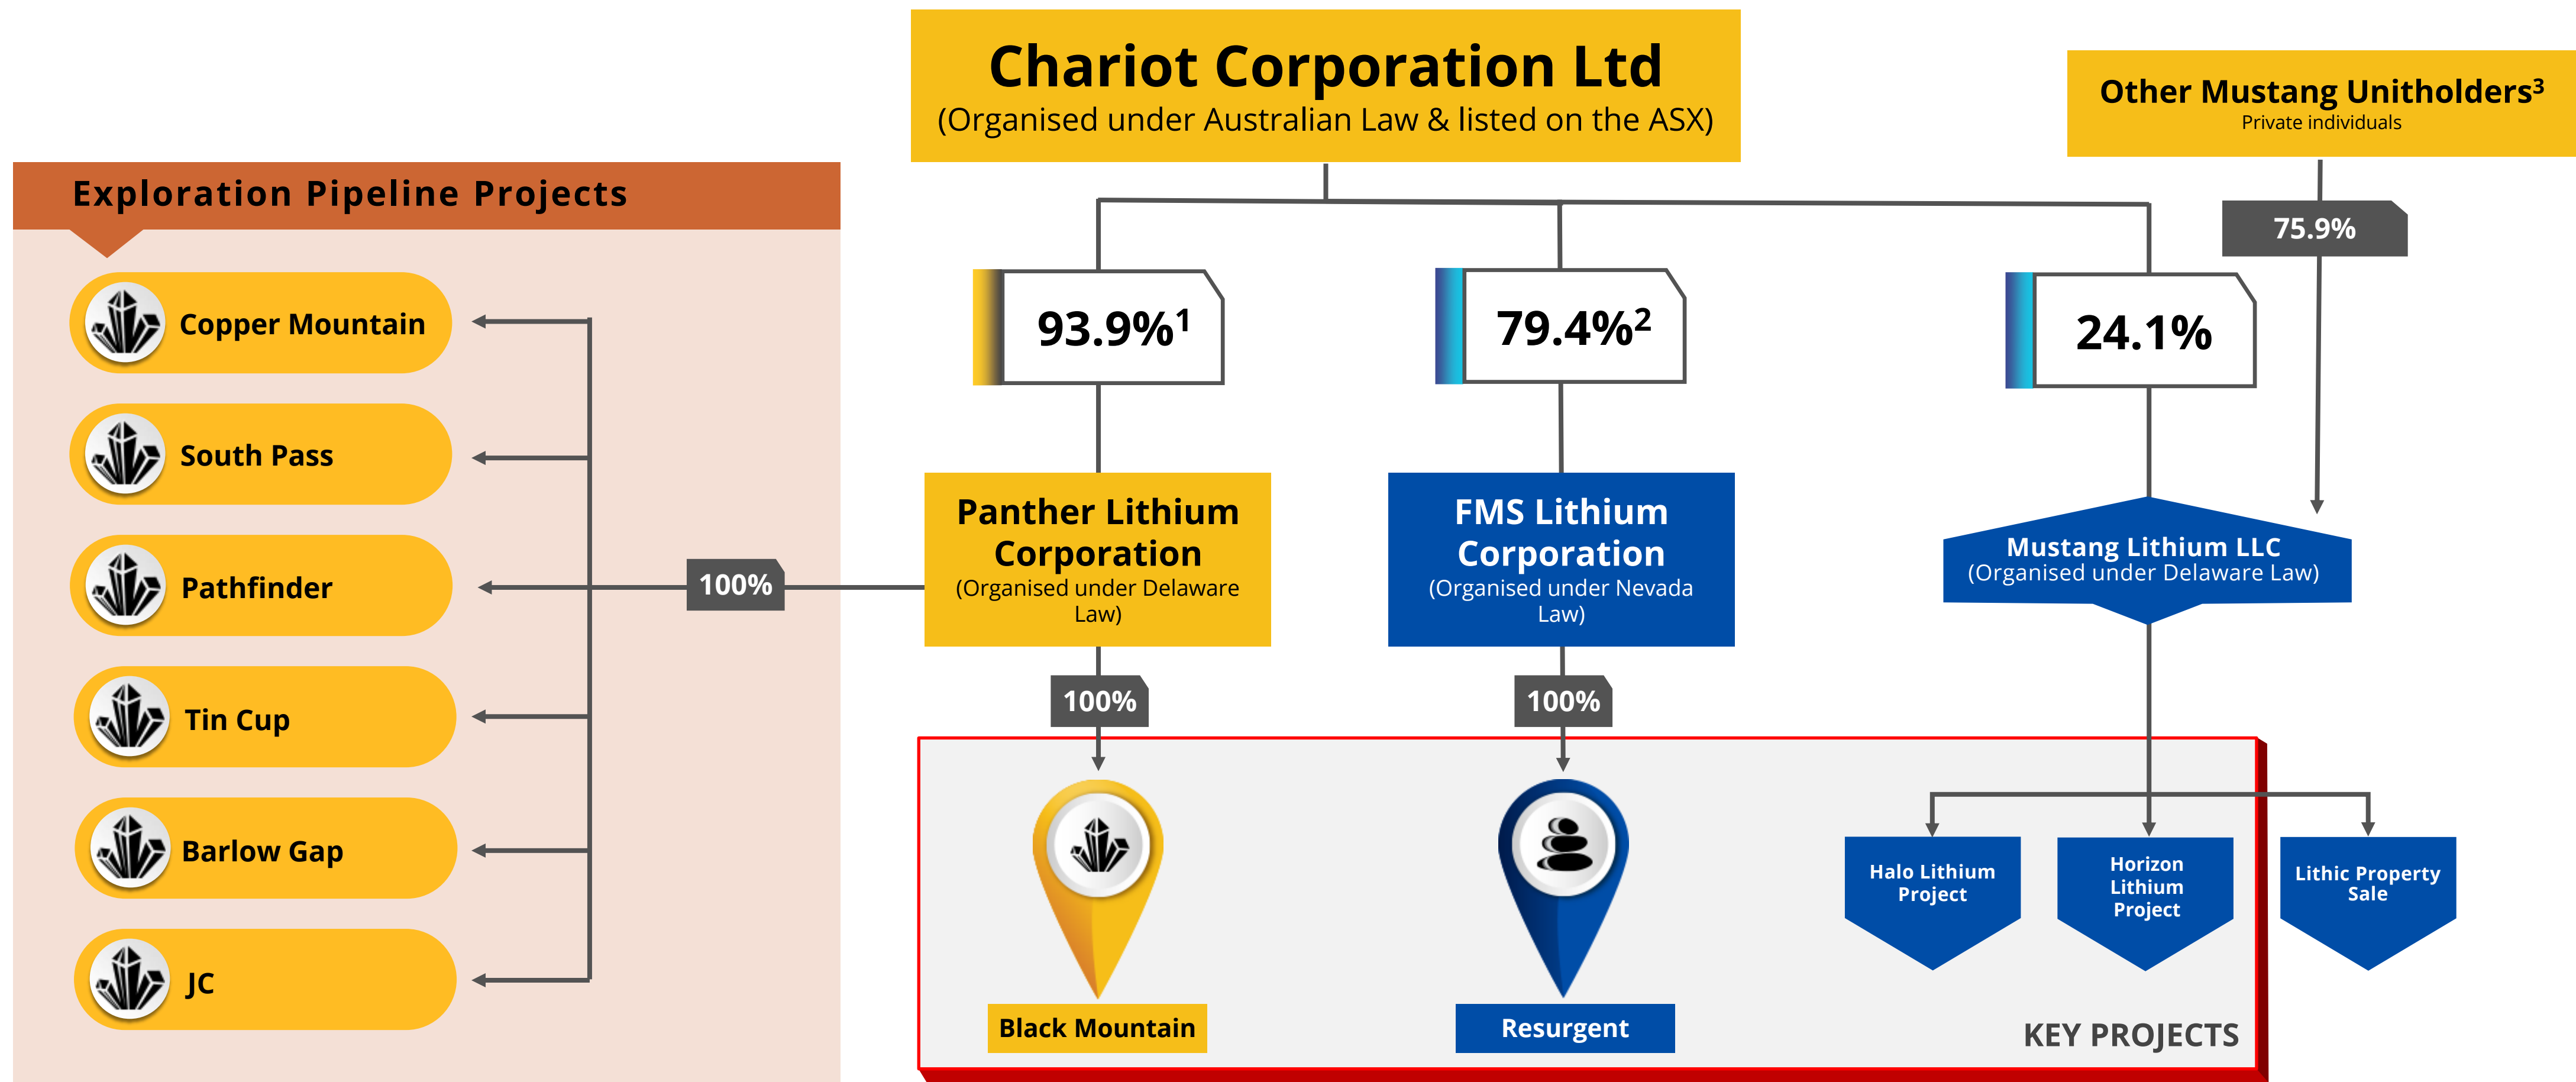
Chariot Corporation Ltd
(Organised under Australian Law & listed on the ASX)

Other Mustang Unitholders$^3$
Private individuals

Exploration Pipeline Projects

Copper Mountain

South Pass

Pathfinder

Tin Cup

Barlow Gap

JC

100%

93.9%$^1$

79.4%$^2$

24.1%

75.9%

Panther Lithium Corporation
(Organised under Delaware Law)

FMS Lithium Corporation
(Organised under Nevada Law)

Mustang Lithium LLC
(Organised under Delaware Law)

100%

100%

Black Mountain

Resurgent

Halo Lithium Project

Horizon Lithium Project

Lithic Property Sale

KEY PROJECTS